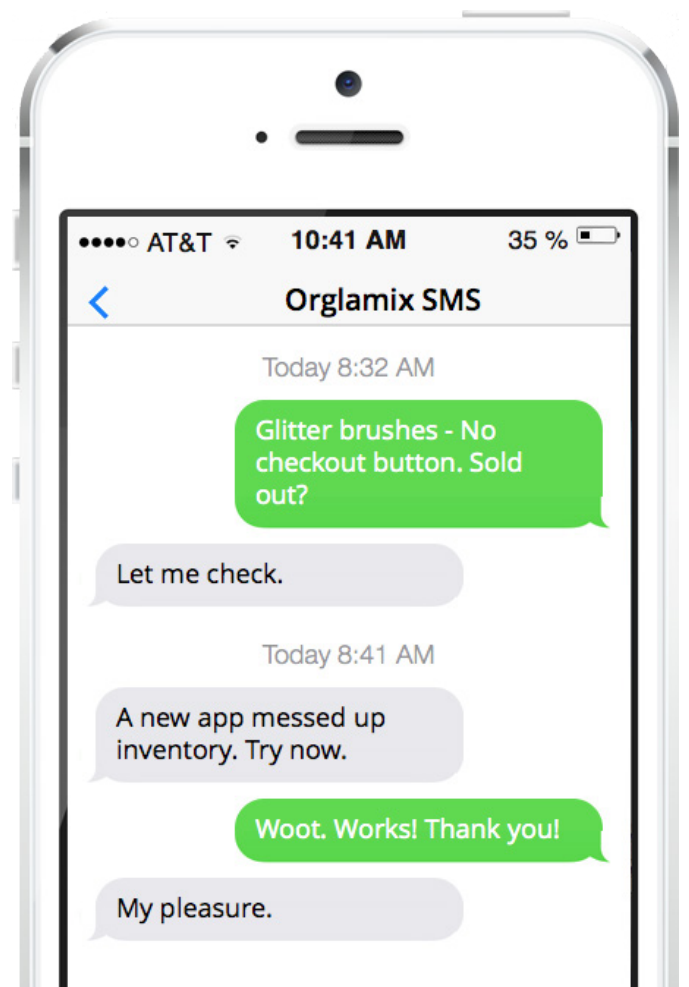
●●●●○ AT&T 10:41 AM 35 %

<

Orglamix SMS

Today 8:32 AM

Glitter brushes - No checkout button. Sold out?

Let me check.

Today 8:41 AM

A new app messed up inventory. Try now.

Woot. Works! Thank you!

My pleasure.